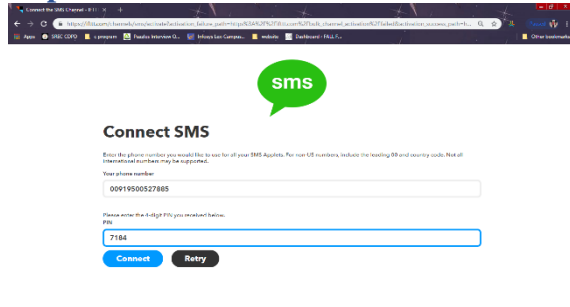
Connect the SMS Channel - IFTTT

https://ifttt.com/channels/sms/activate?activation_failure_path=https%3A%2F%2Fifttt.com%2Fsms_channel_activation%2Ffailed&activation_success_path=h...

Apps SREC CDPD c program Puzzles Interview Q... Infosys Live Campus... website Dashboard - FALL F... Other bookmarks

sms

Connect SMS

Enter the phone number you would like to use for all your SMS Applets. For non US numbers, include the leading 00 and country code. Not all international numbers may be supported.

Your phone number

00919500527805

Please enter the 4-digit PIN you received below.

PIN

7184

Connect

Retry